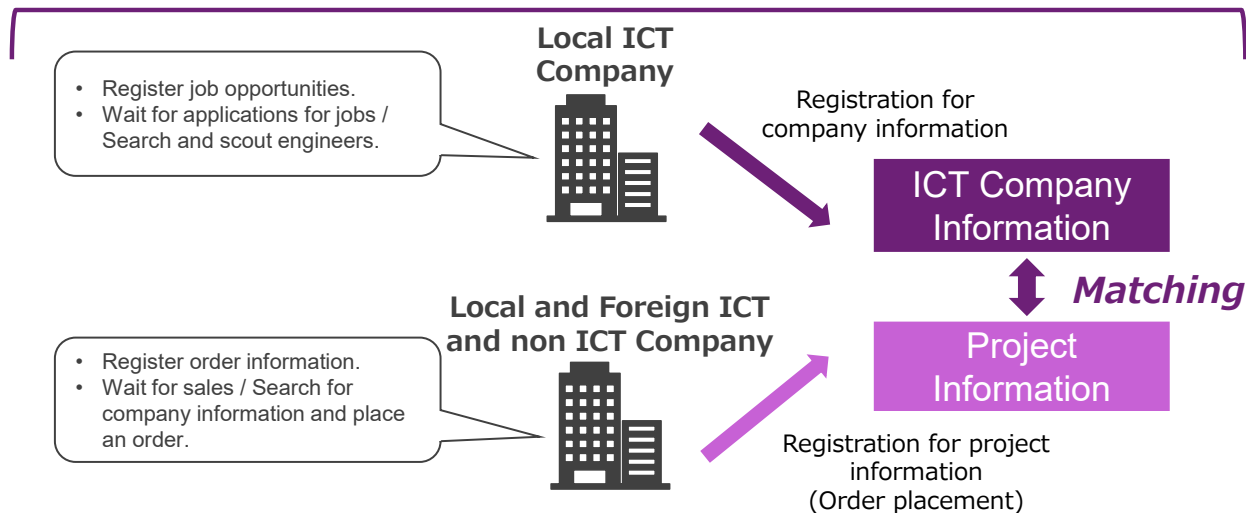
Local ICT Company

- Register job opportunities.
- Wait for applications for jobs / Search and scout engineers.

Registration for company information

ICT Company Information

Matching

Local and Foreign ICT and non ICT Company

- Register order information.
- Wait for sales / Search for company information and place an order.

Project Information

Registration for project information (Order placement)